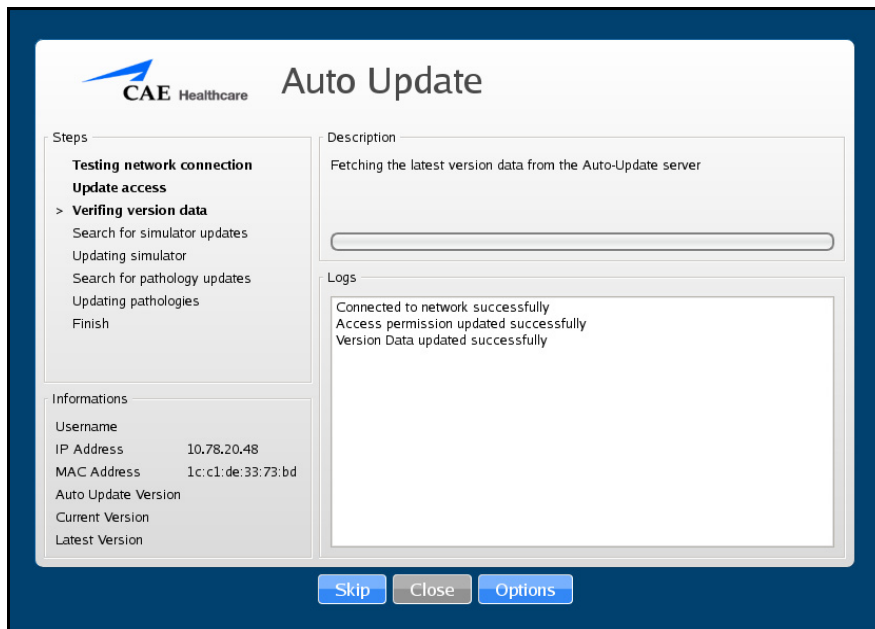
CAE Healthcare
Auto Update

Steps
Testing network connection
Update access
> Verifing version data
Search for simulator updates
Updating simulator
Search for pathology updates
Updating pathologies
Finish

Informations
Username
IP Address 10.78.20.48
MAC Address 1c:c1:de:33:73:bd
Auto Update Version
Current Version
Latest Version

Description
Fetching the latest version data from the Auto-Update server

Logs
Connected to network successfully
Access permission updated successfully
Version Data updated successfully

Skip Close Options